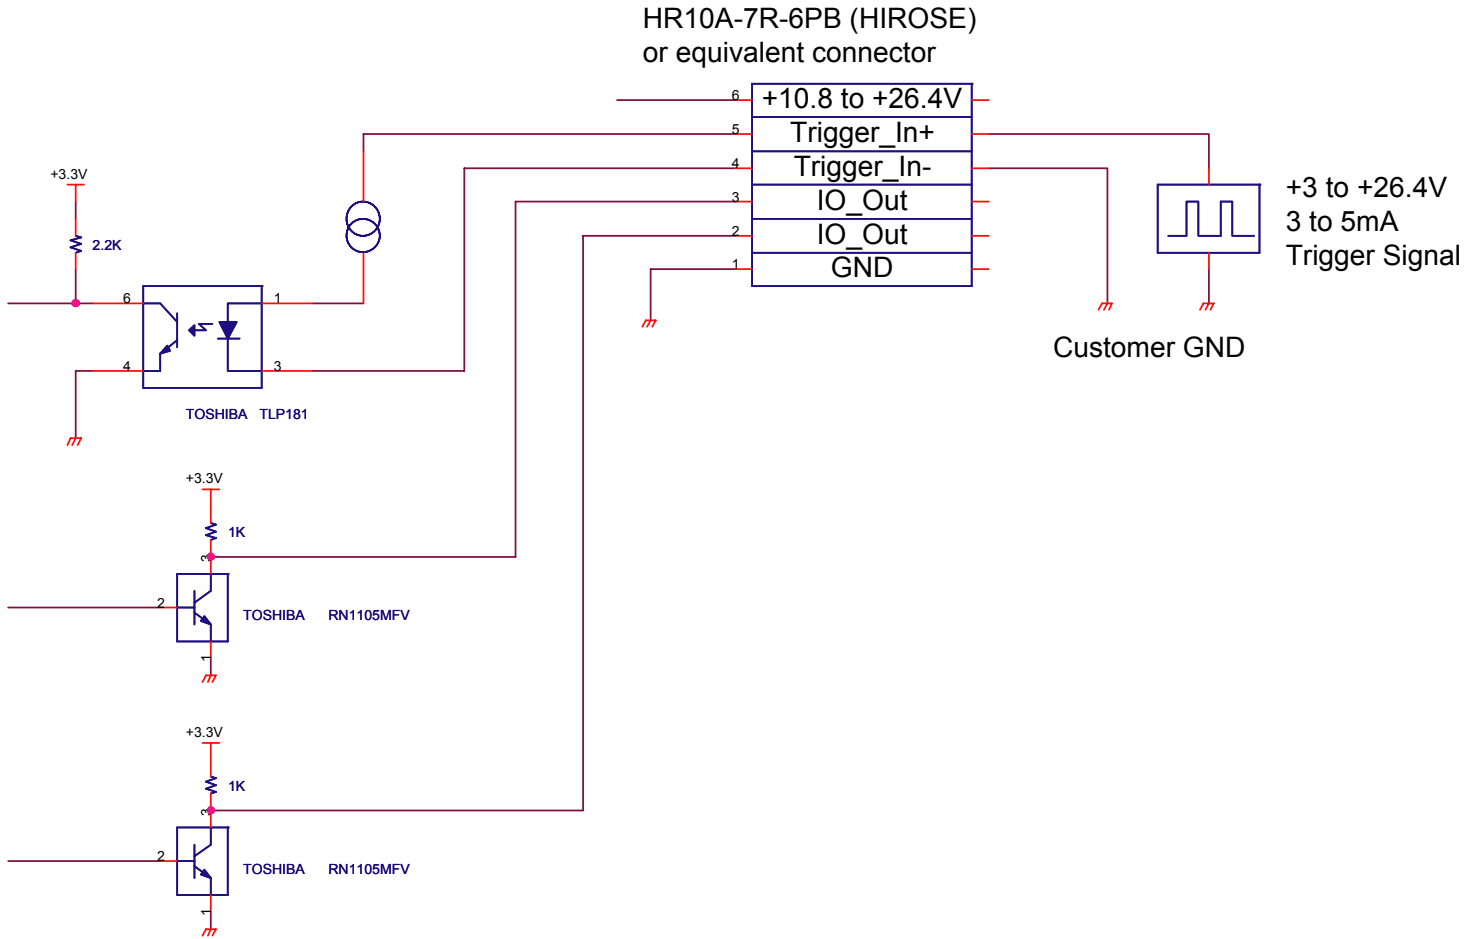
HR10A-7R-6PB (HIROSE)
or equivalent connector

| | |
|---|---|
| 6 | +10.8 to +26.4V |
| 5 | Trigger_In+ |
| 4 | Trigger_In- |
| 3 | IO_Out |
| 2 | IO_Out |
| 1 | GND |

+3 to +26.4V
3 to 5mA
Trigger Signal

Customer GND

+3.3V
2.2K
6
4
1
3
TOSHIBA TLP181

+3.3V
1K
3
2
1
TOSHIBA RN1105MFV

+3.3V
1K
3
2
1
TOSHIBA RN1105MFV